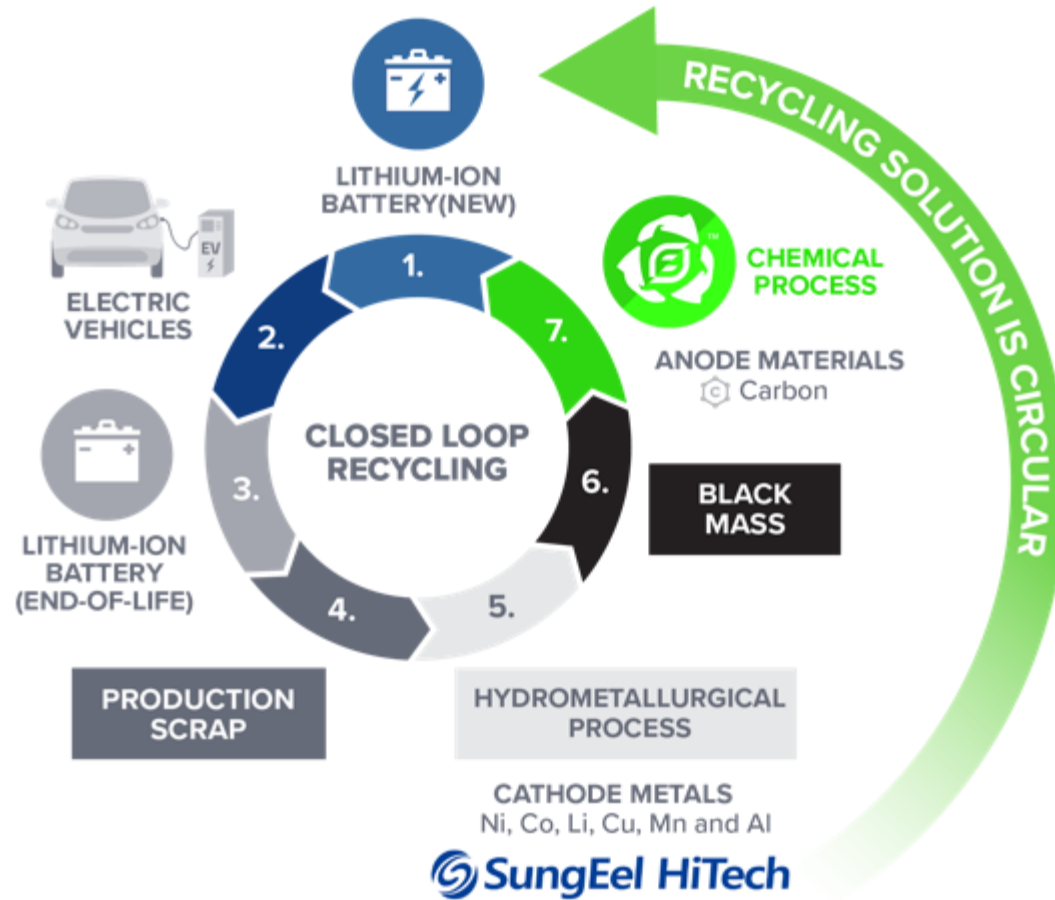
RECYCLING SOLUTION IS CIRCULAR

LITHIUM-ION BATTERY(NEW)

EV

ELECTRIC VEHICLES

CHEMICAL PROCESS

ANODE MATERIALS
C Carbon

1.

2.

7.

CLOSED LOOP RECYCLING

3.

6.

BLACK MASS

LITHIUM-ION BATTERY (END-OF-LIFE)

4.

5.

PRODUCTION SCRAP

HYDROMETALLURGICAL PROCESS

CATHODE METALS
Ni, Co, Li, Cu, Mn and Al

SungEel HiTech